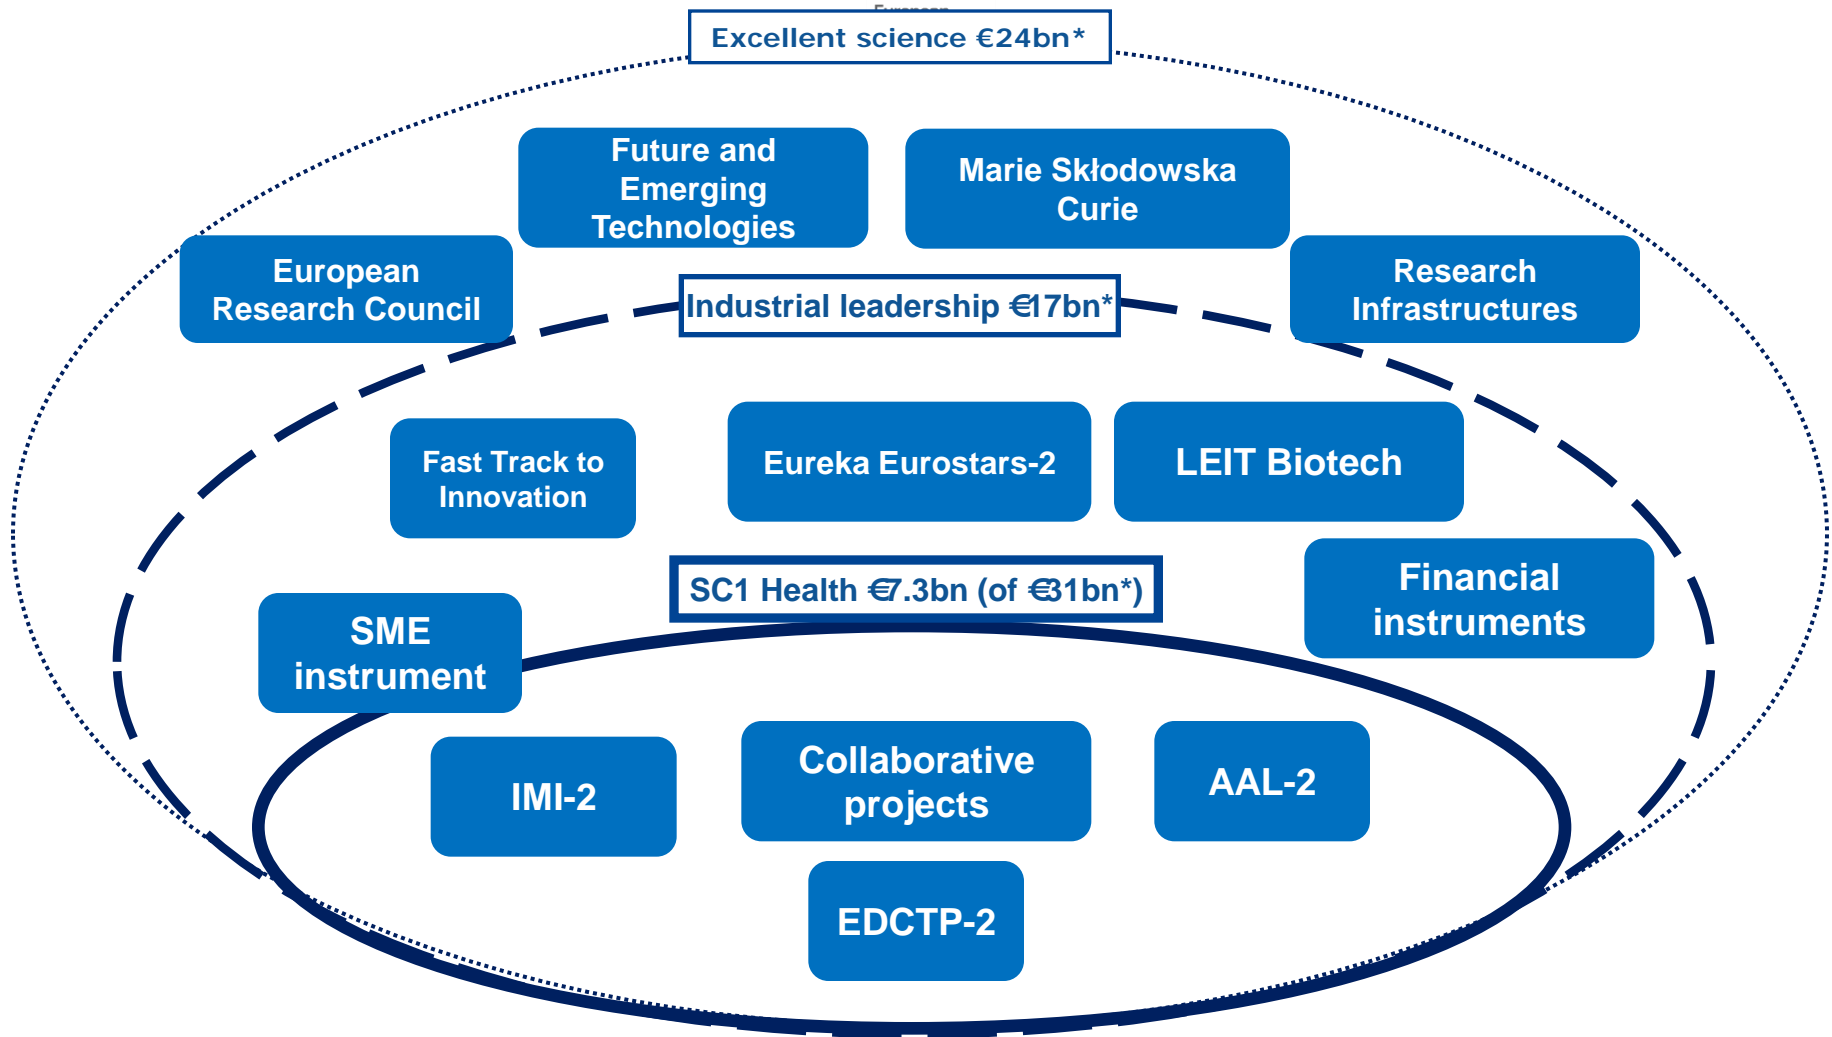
Excellent science €24bn*

Future and Emerging Technologies

Marie Skłodowska Curie

European Research Council

Industrial leadership €17bn*

Research Infrastructures

Fast Track to Innovation

Eureka Eurostars-2

LEIT Biotech

SC1 Health €7.3bn (of €31bn*)

Financial instruments

SME instrument

IMI-2

Collaborative projects

AAL-2

EDCTP-2